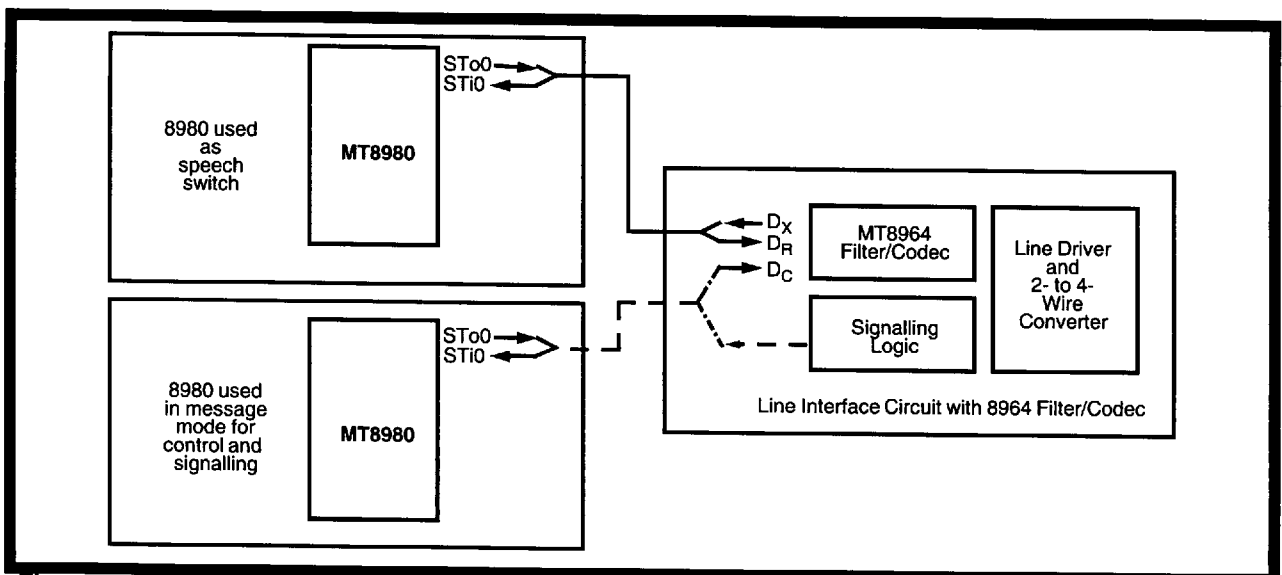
8980 used as speech switch

MT8980

STo0
STi0

8980 used in message mode for control and signalling

MT8980

STo0
STi0

$D_X$
$D_R$
$D_C$

MT8964 Filter/Codec

Signalling Logic

Line Driver and 2- to 4- Wire Converter

Line Interface Circuit with 8964 Filter/Codec